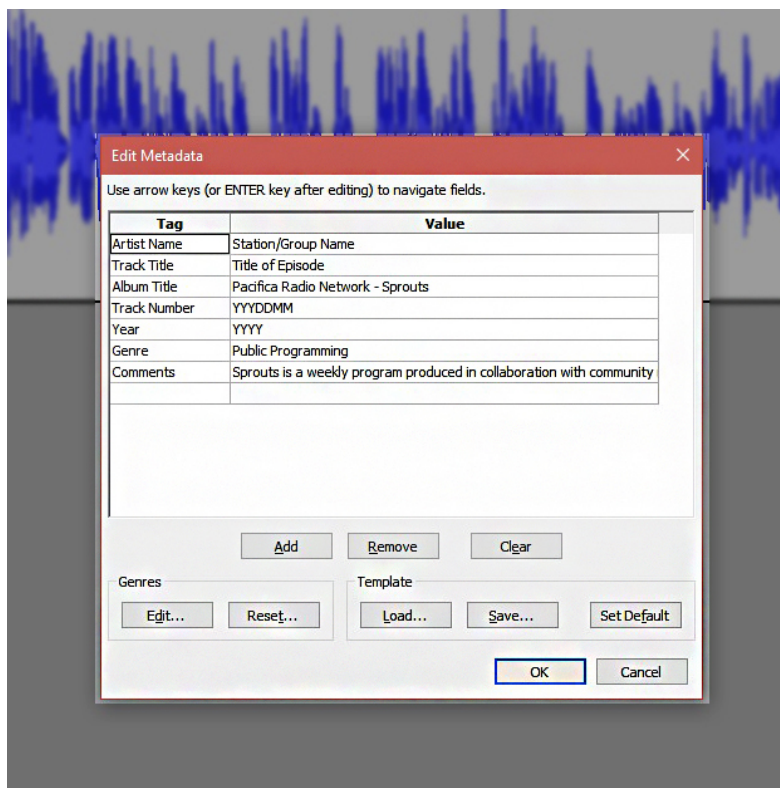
Edit Metadata

Use arrow keys (or ENTER key after editing) to navigate fields.

| Tag | Value |
|---|---|
| Artist Name | Station/Group Name |
| Track Title | Title of Episode |
| Album Title | Pacifica Radio Network - Sprouts |
| Track Number | YYYDDMM |
| Year | YYYY |
| Genre | Public Programming |
| Comments | Sprouts is a weekly program produced in collaboration with community |

Add | Remove | Clear

Genres
Edit... | Reset...

Template
Load... | Save... | Set Default

OK | Cancel